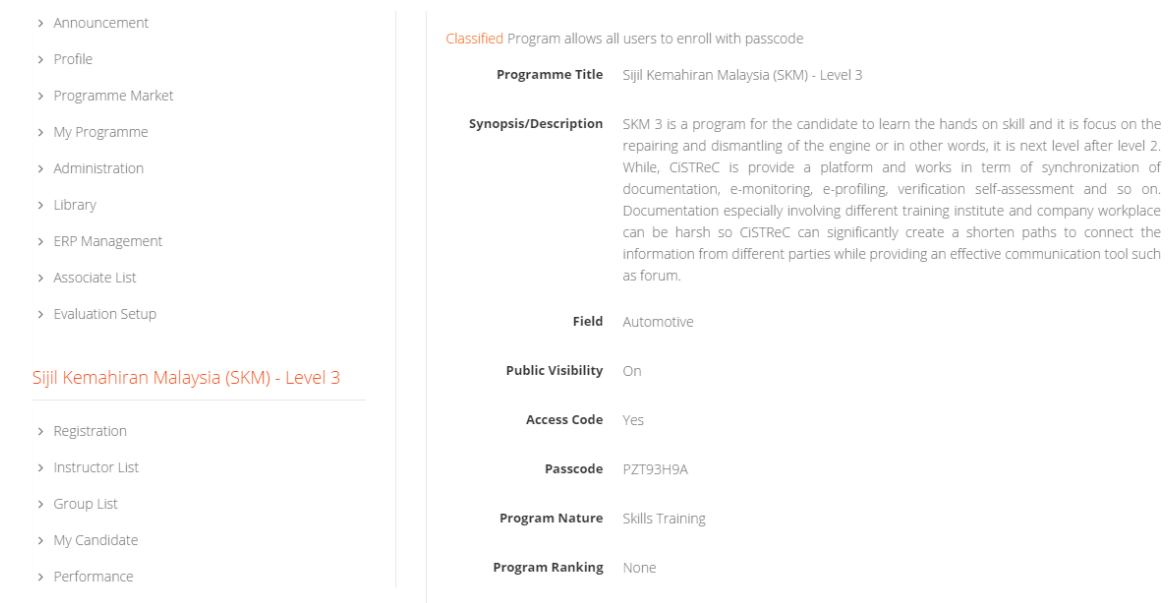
› Announcement

› Profile

› Programme Market

› My Programme

› Administration

› Library

› ERP Management

› Associate List

› Evaluation Setup

Sijil Kemahiran Malaysia (SKM) - Level 3

› Registration

› Instructor List

› Group List

› My Candidate

› Performance

Classified Program allows all users to enroll with passcode

| | |
|---|---|
| Programme Title | Sijil Kemahiran Malaysia (SKM) - Level 3 |
| Synopsis/Description | SKM 3 is a program for the candidate to learn the hands on skill and it is focus on the repairing and dismantling of the engine or in other words, it is next level after level 2. While, CiSTReC is provide a platform and works in term of synchronization of documentation, e-monitoring, e-profiling, verification self-assessment and so on. Documentation especially involving different training institute and company workplace can be harsh so CiSTReC can significantly create a shorten paths to connect the information from different parties while providing an effective communication tool such as forum. |
| Field | Automotive |
| Public Visibility | On |
| Access Code | Yes |
| Passcode | PZT93H9A |
| Program Nature | Skills Training |
| Program Ranking | None |